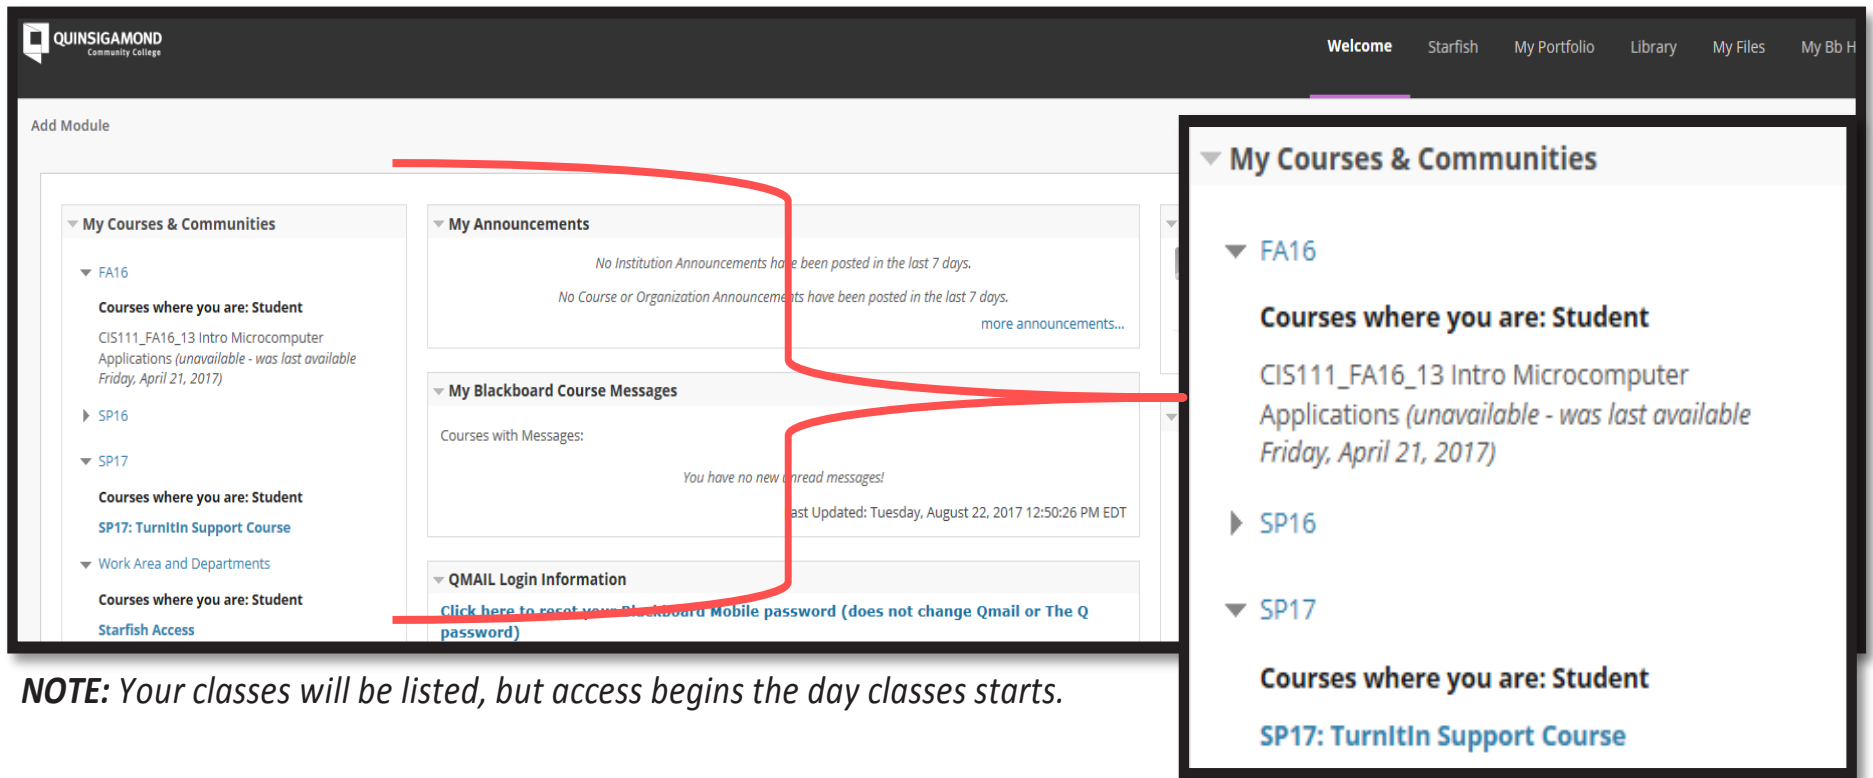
QUINSIGAMOND Community College

Welcome Starfish My Portfolio Library My Files My Bb H

Add Module

My Courses & Communities

FA16

Courses where you are: Student

CIS111_FA16_13 Intro Microcomputer Applications (unavailable - was last available Friday, April 21, 2017)

SP16

SP17

Courses where you are: Student

SP17: TurnItIn Support Course

Work Area and Departments

Courses where you are: Student

Starfish Access

My Announcements

No Institution Announcements ha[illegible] been posted in the last 7 days.

No Course or Organization Announceme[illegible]ts have been posted in the last 7 days.

more announcements...

My Blackboard Course Messages

Courses with Messages:

You have no new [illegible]nread messages!

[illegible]ast Updated: Tuesday, August 22, 2017 12:50:26 PM EDT

QMAIL Login Information

Click here to reset your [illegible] Mobile password (does not change Qmail or The Q password)

My Courses & Communities

FA16

Courses where you are: Student

CIS111_FA16_13 Intro Microcomputer Applications (unavailable - was last available Friday, April 21, 2017)

SP16

SP17

Courses where you are: Student

SP17: TurnItIn Support Course

NOTE: Your classes will be listed, but access begins the day classes starts.